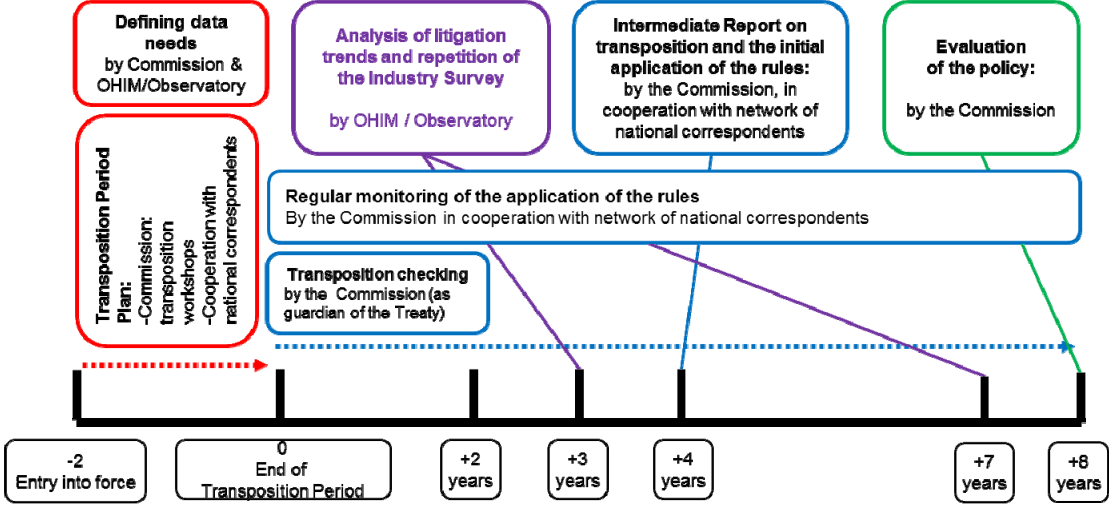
Defining data needs
by Commission & OHIM/Observatory

Analysis of litigation trends and repetition of the Industry Survey

by OHIM / Observatory

Intermediate Report on transposition and the initial application of the rules:
by the Commission, in cooperation with network of national correspondents

Evaluation of the policy:

by the Commission

Transposition Period Plan:
-Commission: transposition workshops
-Cooperation with national correspondents

Regular monitoring of the application of the rules
By the Commission in cooperation with network of national correspondents

Transposition checking
by the Commission (as guardian of the Treaty)

-2
Entry into force

0
End of Transposition Period

+2
years

+3
years

+4
years

+7
years

+8
years